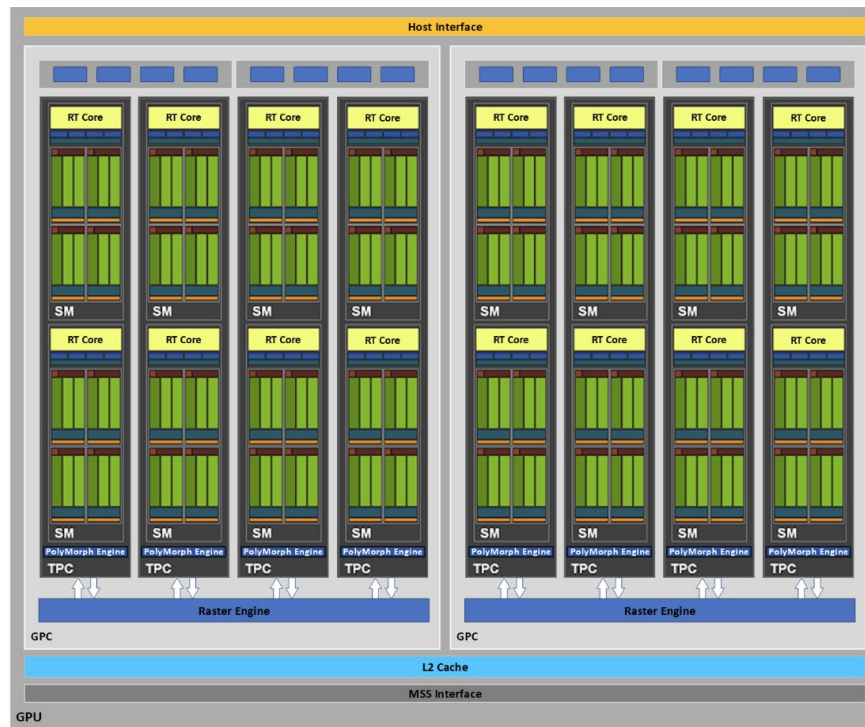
Host Interface

RT Core
SM
RT Core
SM
PolyMorph Engine
TPC

RT Core
SM
RT Core
SM
PolyMorph Engine
TPC

RT Core
SM
RT Core
SM
PolyMorph Engine
TPC

RT Core
SM
RT Core
SM
PolyMorph Engine
TPC

Raster Engine
GPC

RT Core
SM
RT Core
SM
PolyMorph Engine
TPC

RT Core
SM
RT Core
SM
PolyMorph Engine
TPC

RT Core
SM
RT Core
SM
PolyMorph Engine
TPC

RT Core
SM
RT Core
SM
PolyMorph Engine
TPC

Raster Engine
GPC

L2 Cache
MSS Interface
GPU